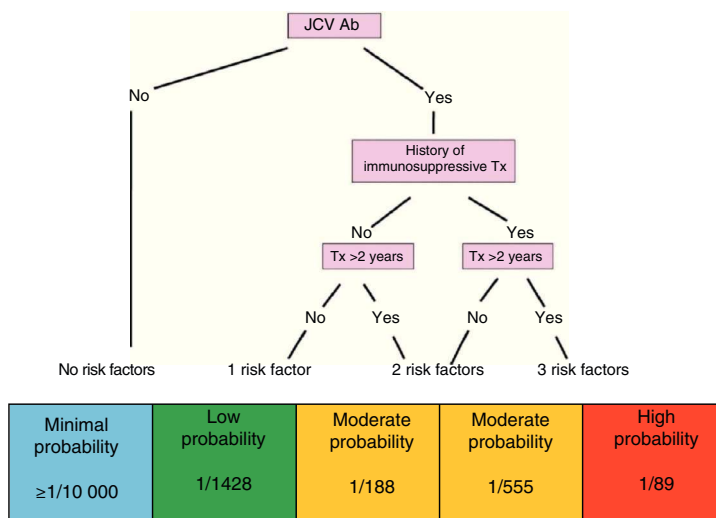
JCV Ab

No

Yes

History of immunosuppressive Tx

No

Yes

Tx >2 years

Tx >2 years

No

Yes

No

Yes

No risk factors

1 risk factor

2 risk factors

3 risk factors

| Minimal probability ≥1/10 000 | Low probability 1/1428 | Moderate probability 1/188 | Moderate probability 1/555 | High probability 1/89 |
|---|---|---|---|---|